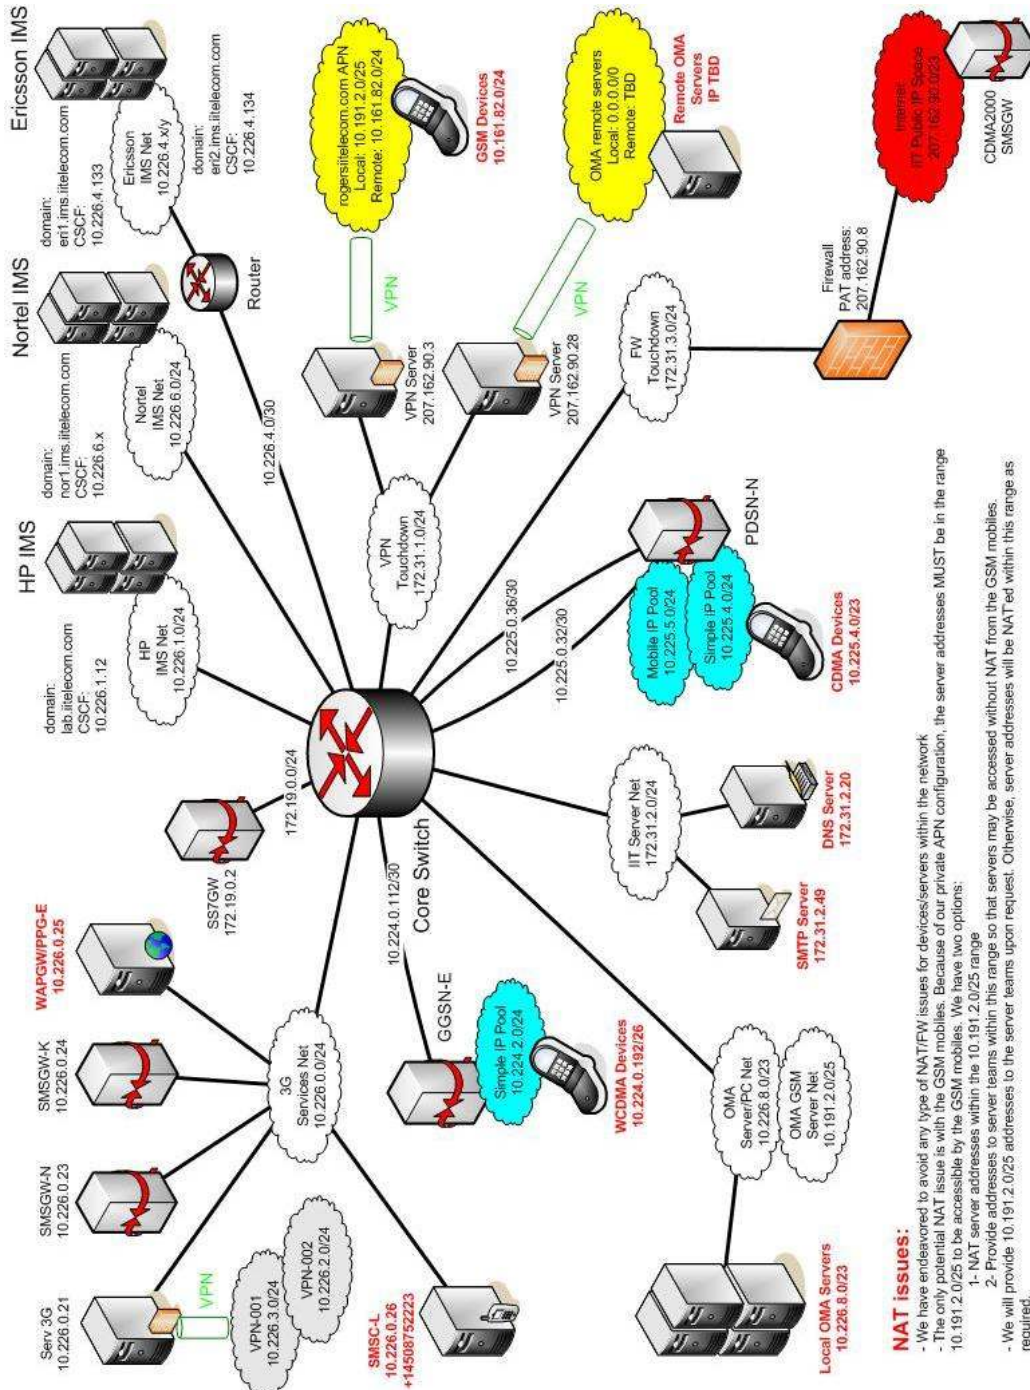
Ericsson IMS

Nortel IMS

HP IMS

domain:
eri1.ims.iitelecom.com
CSCF:
10.226.4.133

domain:
eri2.ims.iitelecom.com
CSCF:
10.226.4.134

Ericsson
IMS Net
10.226.4.x/y

Router

domain:
nor1.ims.iitelecom.com
CSCF:
10.226.6.x

Nortel
IMS Net
10.226.6.0/24

domain:
lab.iitelecom.com
CSCF:
10.226.1.12

HP
IMS Net
10.226.1.0/24

10.226.4.0/30

rogersiitelecom.com APN
Local: 10.191.2.0/25
Remote: 10.161.82.0/24

GSM Devices
10.161.82.0/24

VPN

VPN Server
207.162.90.3

OMA remote servers
Local: 0.0.0.0/0
Remote: TBD

Remote OMA
Servers
IP TBD

VPN

VPN Server
207.162.90.28

VPN
Touchdown
172.31.1.0/24

FW
Touchdown
172.31.3.0/24

Firewall
PAT address:
207.162.90.8

Internet
IIT Public IP Space
207.162.90.0/23

CDMA2000
SMSGW

PDSN-N

10.225.0.36/30

10.225.0.32/30

Mobile IP Pool
10.225.5.0/24

Simple IP Pool
10.225.4.0/24

CDMA Devices
10.225.4.0/23

Core Switch

172.19.0.0/24

SS7GW
172.19.0.2

IIT Server Net
172.31.2.0/24

DNS Server
172.31.2.20

SMTP Server
172.31.2.49

WAPGW/PPG-E
10.226.0.25

SMSGW-K
10.226.0.24

SMSGW-N
10.226.0.23

Serv 3G
10.226.0.21

VPN

3G
Services Net
10.226.0.0/24

VPN-001
10.226.3.0/24

VPN-002
10.226.2.0/24

10.224.0.112/30

GGSN-E

Simple IP Pool
10.224.2.0/24

WCDMA Devices
10.224.0.192/26

SMSC-L
10.226.0.26
+14508752223

OMA
Server/PC Net
10.226.8.0/23

OMA GSM
Server Net
10.191.2.0/25

Local OMA Servers
10.226.8.0/23

NAT issues:
- We have endeavored to avoid any type of NAT/FW issues for devices/servers within the network
- The only potential NAT issue is with the GSM mobiles. Because of our private APN configuration, the server addresses MUST be in the range 10.191.2.0/25 to be accessible by the GSM mobiles. We have two options:
1- NAT server addresses within the 10.191.2.0/25 range
2- Provide addresses to server teams within this range so that servers may be accessed without NAT from the GSM mobiles.
- We will provide 10.191.2.0/25 addresses to the server teams upon request. Otherwise, server addresses will be NAT'ed within this range as required.